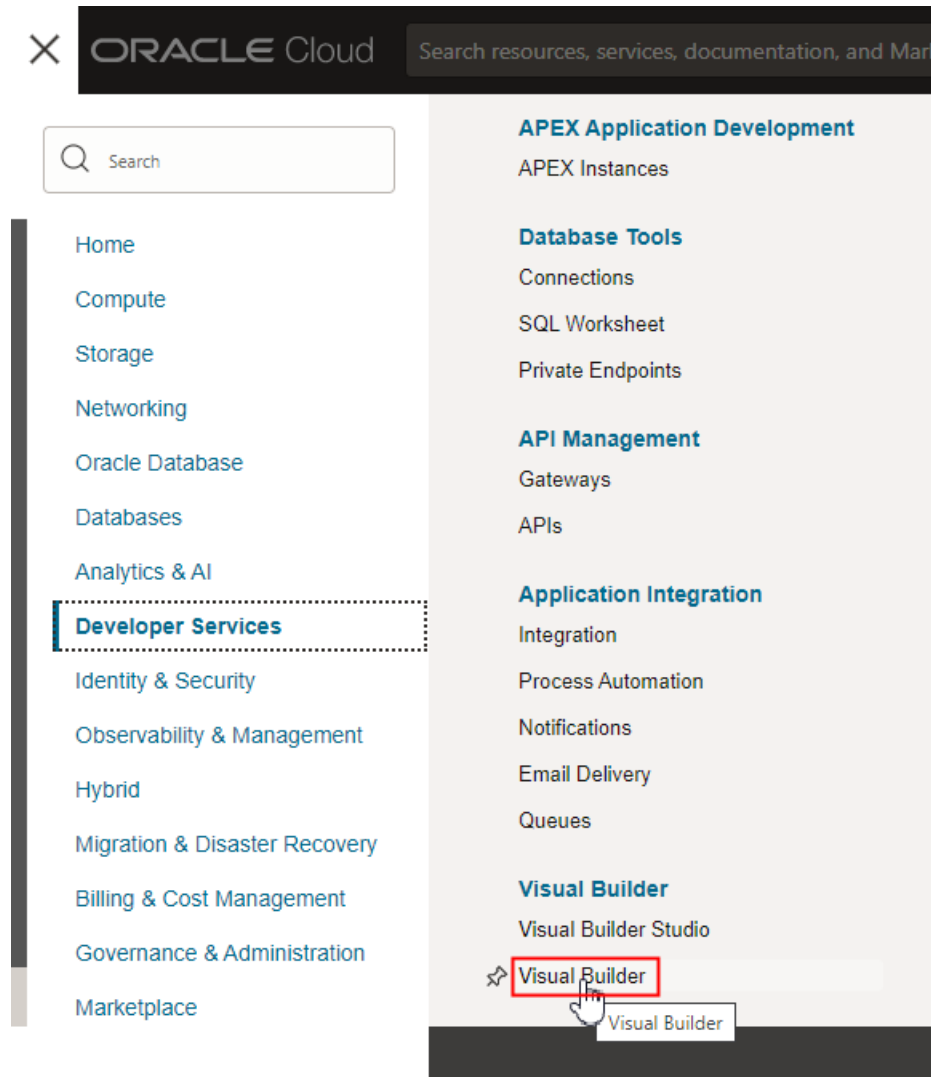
ORACLE Cloud

Search resources, services, documentation, and Mar

Search

Home

Compute

Storage

Networking

Oracle Database

Databases

Analytics & AI

Developer Services

Identity & Security

Observability & Management

Hybrid

Migration & Disaster Recovery

Billing & Cost Management

Governance & Administration

Marketplace

APEX Application Development

APEX Instances

Database Tools

Connections

SQL Worksheet

Private Endpoints

API Management

Gateways

APIs

Application Integration

Integration

Process Automation

Notifications

Email Delivery

Queues

Visual Builder

Visual Builder Studio

Visual Builder

Visual Builder